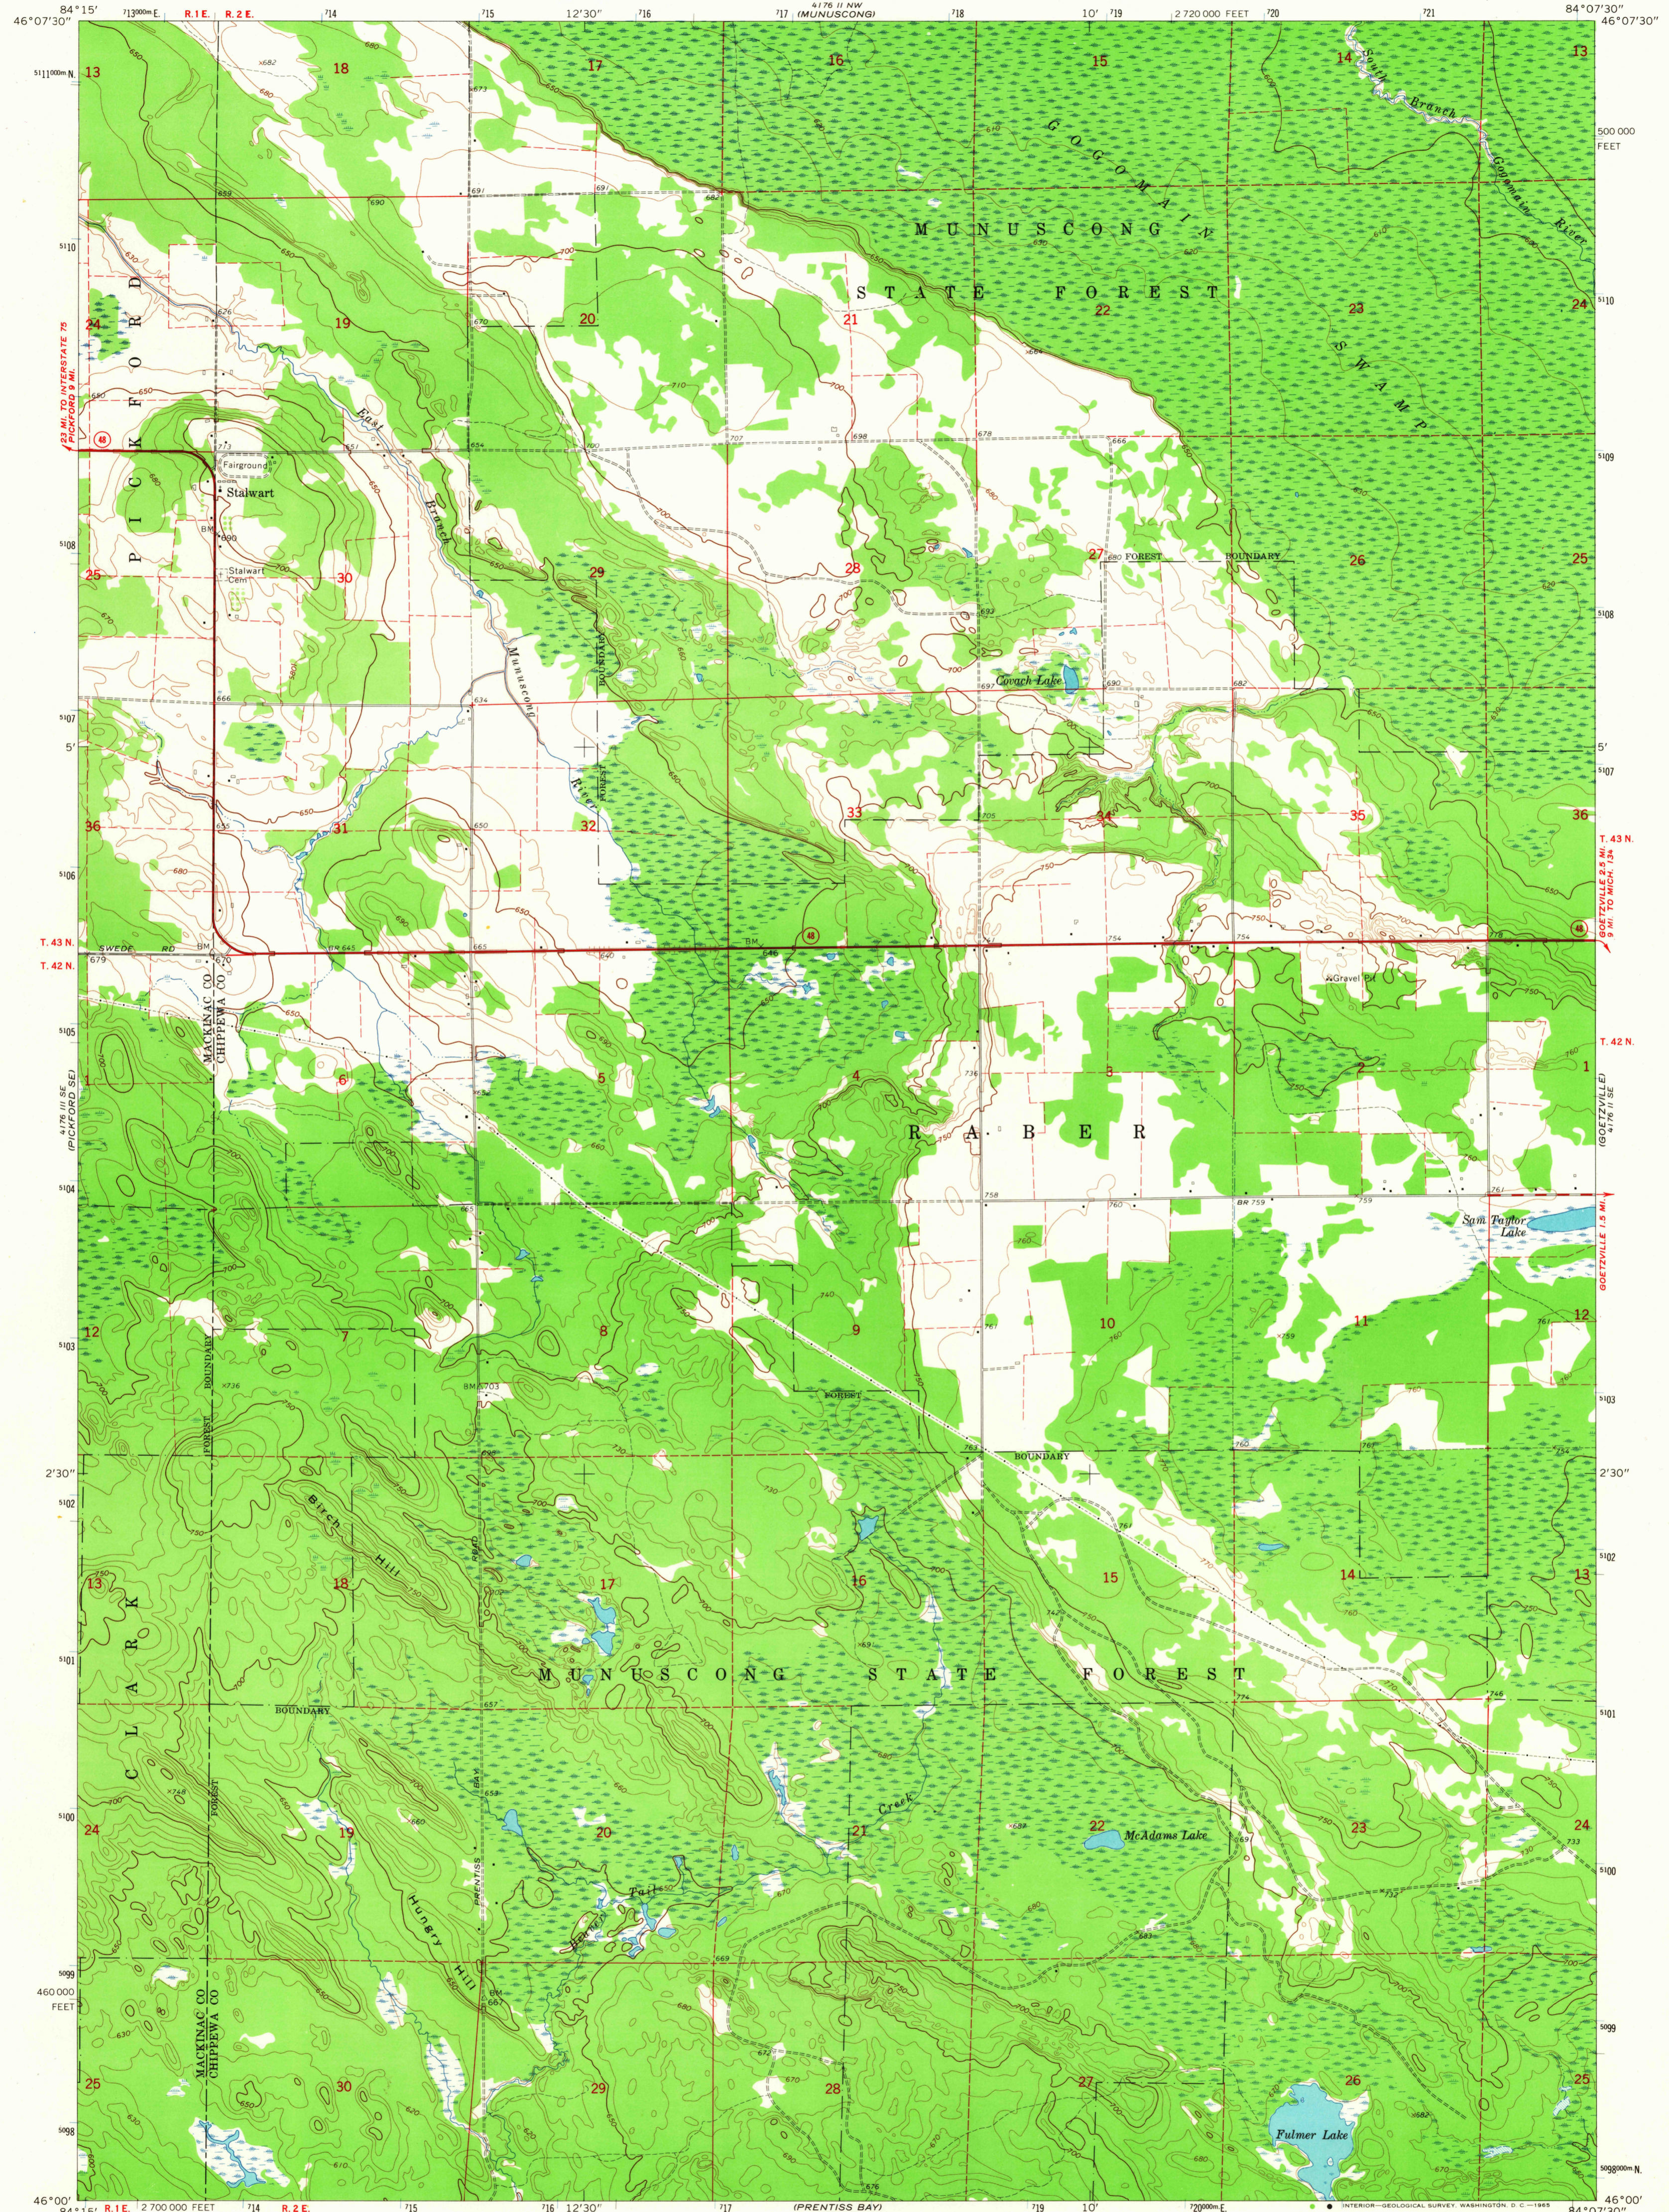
84°15'
46°07'30"
R.1E. R.2E.
12'30"
4176 II NW (MUNUSCONG)
10'
2 720 000 FEET
84°07'30"
46°07'30"
13
18
17
16
15
14
13
500 000 FEET
GOGOMAIN
MUNUSCONG
STATE FOREST
SWAMP
South Branch Gogomain River
24
19
20
21
22
23
24
PICKFORD
Fairground
Stalwart
Stalwart Cem
East Branch Munuscong River
25
30
29
28
27
FOREST BOUNDARY
26
25
Couch Lake
5'
36
31
32
33
34
35
36
T. 43 N.
T. 42 N.
SWEDE RD
MACKINAC CO
CHIPPEWA CO
Gravel Pit
1
6
5
4
3
2
1
RABER
Spit Taylor Lake
12
7
8
9
10
11
12
2'30"
Birch Hill
13
18
17
16
15
14
13
MUNUSCONG STATE FOREST
BOUNDARY
CLARK
24
19
20
21
22
23
24
McAdams Lake
Creek
Hungry Hill
460 000 FEET
MACKINAC CO
CHIPPEWA CO
25
30
29
28
27
26
25
Fulmer Lake
46°00'
84°15'
R.1E. R.2E.
2 700 000 FEET
12'30"
(PRENTISS BAY)
10'
84°07'30"
46°00'
INTERIOR—GEOLOGICAL SURVEY, WASHINGTON, D. C.—1965